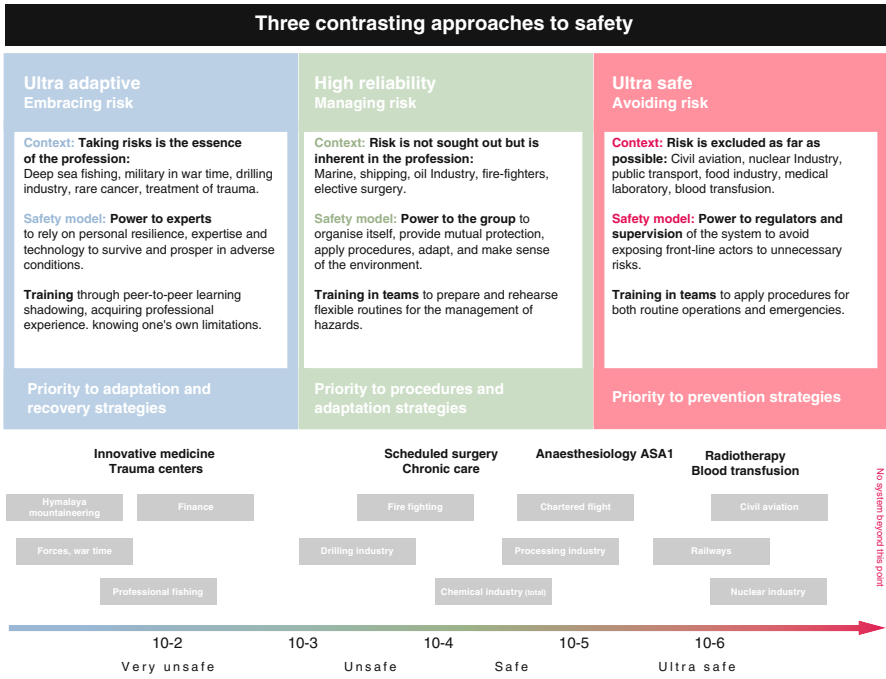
Three contrasting approaches to safety

Ultra adaptive
Embracing risk

Context: Taking risks is the essence of the profession: Deep sea fishing, military in war time, drilling industry, rare cancer, treatment of trauma.

Safety model: Power to experts to rely on personal resilience, expertise and technology to survive and prosper in adverse conditions.

Training through peer-to-peer learning shadowing, acquiring professional experience. knowing one's own limitations.

Priority to adaptation and recovery strategies

High reliability
Managing risk

Context: Risk is not sought out but is inherent in the profession: Marine, shipping, oil Industry, fire-fighters, elective surgery.

Safety model: Power to the group to organise itself, provide mutual protection, apply procedures, adapt, and make sense of the environment.

Training in teams to prepare and rehearse flexible routines for the management of hazards.

Priority to procedures and adaptation strategies

Ultra safe
Avoiding risk

Context: Risk is excluded as far as possible: Civil aviation, nuclear Industry, public transport, food industry, medical laboratory, blood transfusion.

Safety model: Power to regulators and supervision of the system to avoid exposing front-line actors to unnecessary risks.

Training in teams to apply procedures for both routine operations and emergencies.

Priority to prevention strategies

Innovative medicine
Trauma centers

Scheduled surgery
Chronic care

Anaesthesiology ASA1

Radiotherapy
Blood transfusion

No system beyond this point

Hymalaya mountaineering

Finance

Fire fighting

Chartered flight

Civil aviation

Forces, war time

Drilling industry

Processing industry

Railways

Professional fishing

Chemical industry (total)

Nuclear industry

10-2

10-3

10-4

10-5

10-6

Very unsafe

Unsafe

Safe

Ultra safe